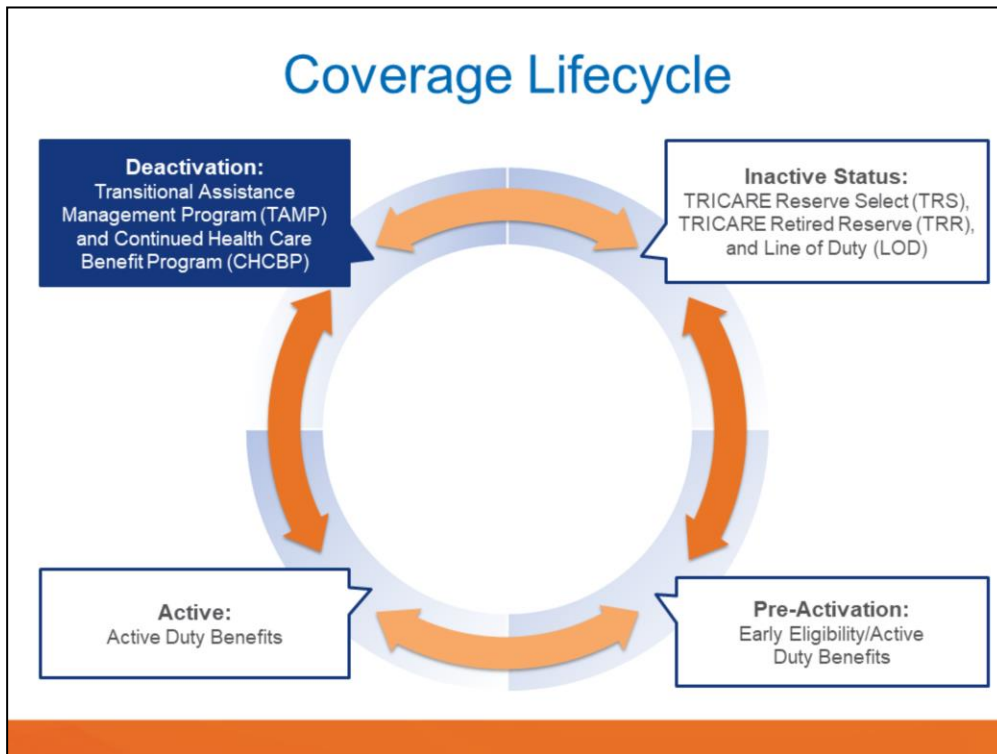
Coverage Lifecycle

Deactivation:
Transitional Assistance Management Program (TAMP) and Continued Health Care Benefit Program (CHCBP)

Inactive Status:
TRICARE Reserve Select (TRS), TRICARE Retired Reserve (TRR), and Line of Duty (LOD)

Active:
Active Duty Benefits

Pre-Activation:
Early Eligibility/Active Duty Benefits